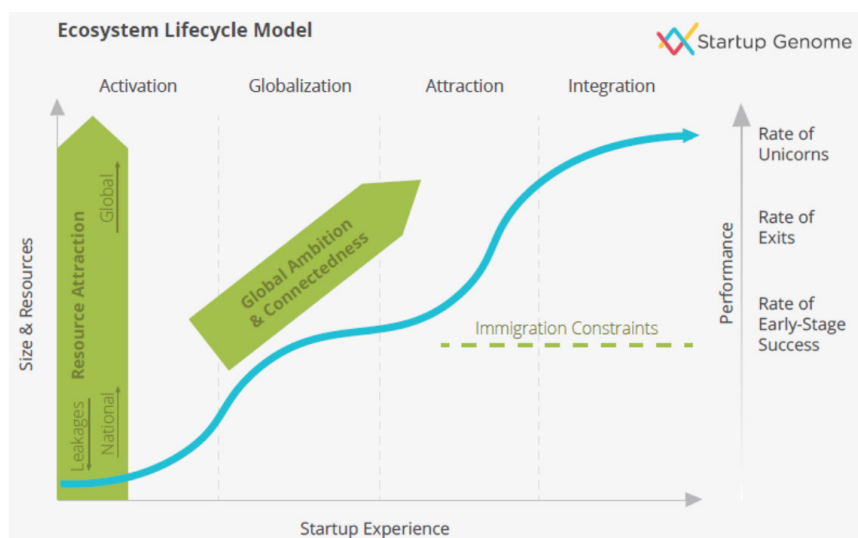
Ecosystem Lifecycle Model

Startup Genome

Activation

Globalization

Attraction

Integration

Size & Resources

Resource Attraction

Global

National

Leakages

Global Ambition & Connectedness

Immigration Constraints

Performance

Rate of Unicorns

Rate of Exits

Rate of Early-Stage Success

Startup Experience